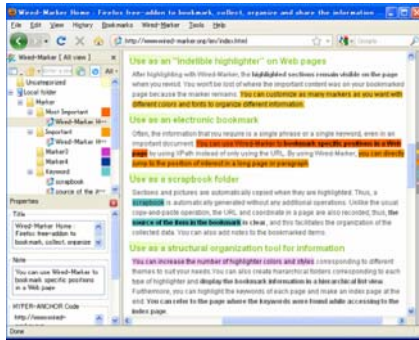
Wired-Marker Home - Firefox free-addon to bookmark, collect, organize and share the information

File Edit View History Bookmarks Wired-Marker Tools Help

http://www.wired-marker.org/en/index.html

Wired-Marker [All view]

All

Uncategorized

Local folder

Marker

Most Important

Wired-Marker H...

Important

Wired-Marker H...

Marker3

Marker4

Keyword

scrapbook

source of the in...

Properties

Title

Wired-Marker Home - Firefox free-addon to bookmark, collect, organize

Note

You can use Wired-Marker to bookmark specific positions in a Web page

HYPER-ANCHOR Code

http://www.wired-

Done

Use as an "indelible highlighter" on Web pages

After highlighting with Wired-Marker, the highlighted sections remain visible on the page when you revisit. You won't be lost of where the important content was on your bookmarked page because the marker remains. You can customize as many markers as you want with different colors and fonts to organize different information.

Use as an electronic bookmark

Often, the information that you require is a single phrase or a single keyword, even in an important document. You can use Wired-Marker to bookmark specific positions in a Web page by using XPath instead of only using the URL. By using Wired-Marker, you can directly jump to the position of interest in a long page or paragraph.

Use as a scrapbook folder

Sections and pictures are automatically copied when they are highlighted. Thus, a scrapbook is automatically generated without any additional operations. Unlike the usual copy-and-paste operation, the URL and coordinate in a page are also recorded; thus, the source of the item in the bookmark is clear, and this facilitates the organization of the collected data. You can also add notes to the bookmarked items.

Use as a structural organization tool for information

You can increase the number of highlighter colors and styles corresponding to different themes to suit your needs. You can also create hierarchical folders corresponding to each type of highlighter and display the bookmark information in a hierarchical list view. Furthermore, you can highlight the keywords of each page and make an index page at the end. You can refer to the page where the keywords were found while accessing to the index page.